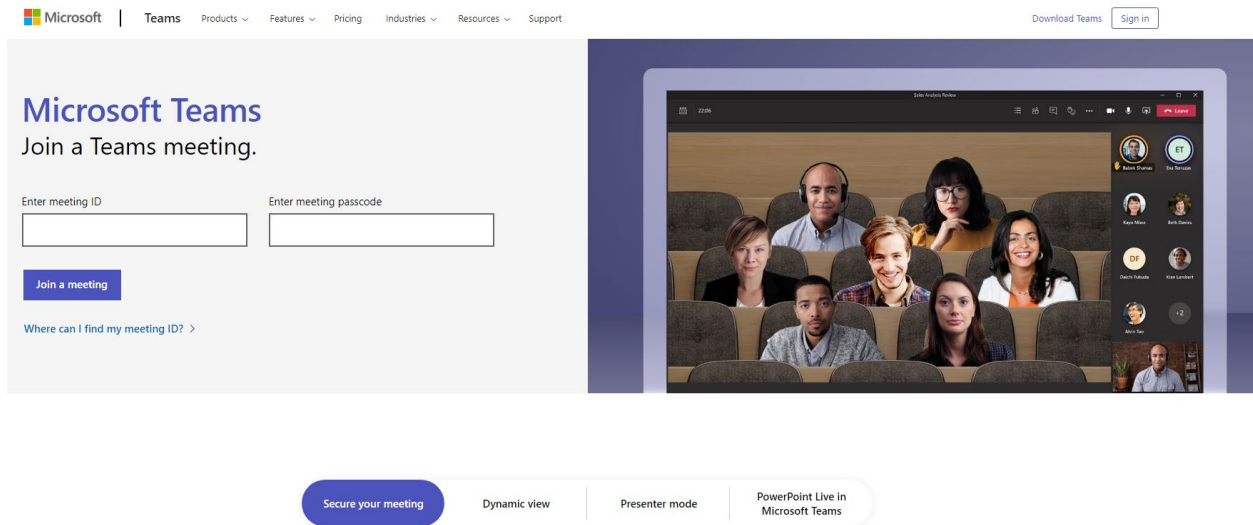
Microsoft | Teams Products Features Pricing Industries Resources Support

Download Teams Sign in

Microsoft Teams
Join a Teams meeting.

Enter meeting ID

Enter meeting passcode

Join a meeting

Where can I find my meeting ID? >

Sales Analysis Review

22:06

Leave

Babak Shammas

ET

Eva Terrazas

Kayo Miwa

Beth Davies

DF

Daichi Fukuda

Kian Lambert

Alvin Tao

+2

Secure your meeting

Dynamic view

Presenter mode

PowerPoint Live in Microsoft Teams